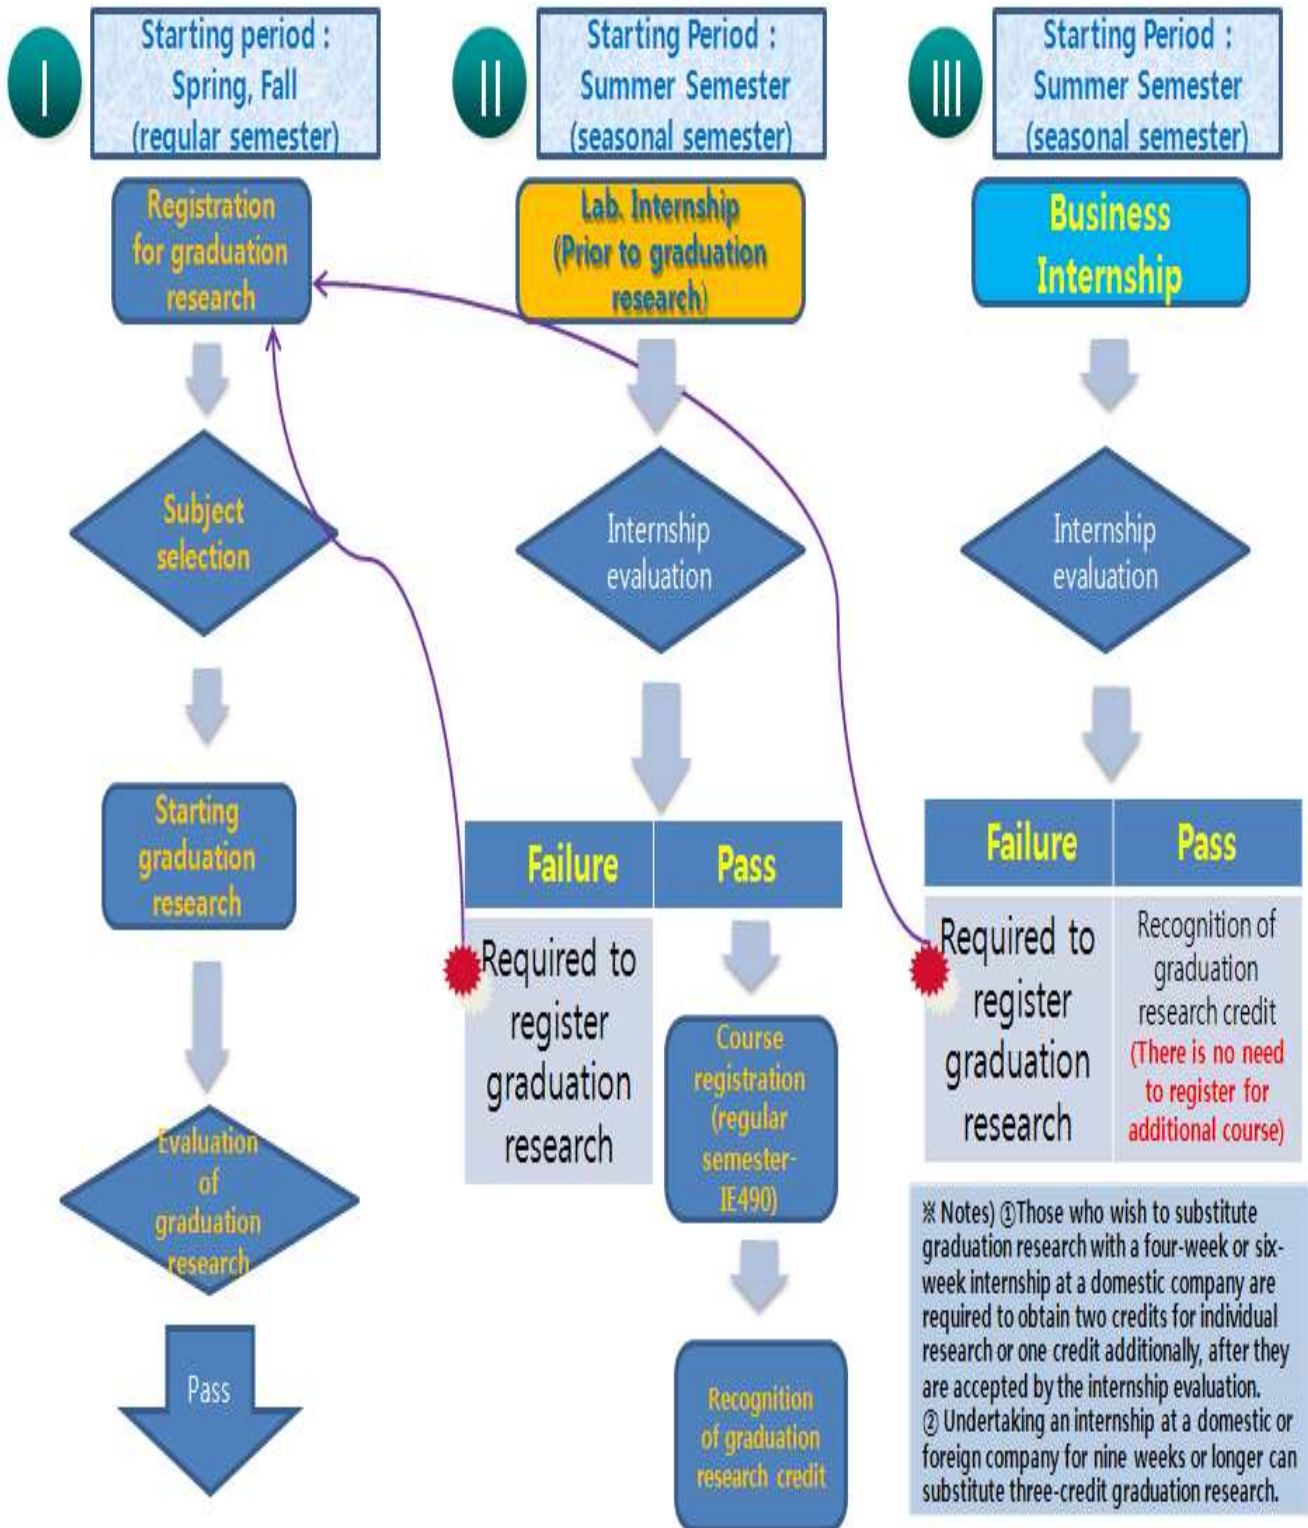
Ⅰ

Starting period : Spring, Fall (regular semester)

Registration for graduation research

Subject selection

Starting graduation research

Evaluation of graduation research

Pass

Ⅱ

Starting Period : Summer Semester (seasonal semester)

Lab. Internship (Prior to graduation research)

Internship evaluation

| Failure | Pass |
|---|---|

Required to register graduation research

Course registration (regular semester-IE490)

Recognition of graduation research credit

Ⅲ

Starting Period : Summer Semester (seasonal semester)

Business Internship

Internship evaluation

| Failure | Pass |
|---|---|
| Required to register graduation research | Recognition of graduation research credit (There is no need to register for additional course) |

※ Notes) ①Those who wish to substitute graduation research with a four-week or six-week internship at a domestic company are required to obtain two credits for individual research or one credit additionally, after they are accepted by the internship evaluation.
② Undertaking an internship at a domestic or foreign company for nine weeks or longer can substitute three-credit graduation research.